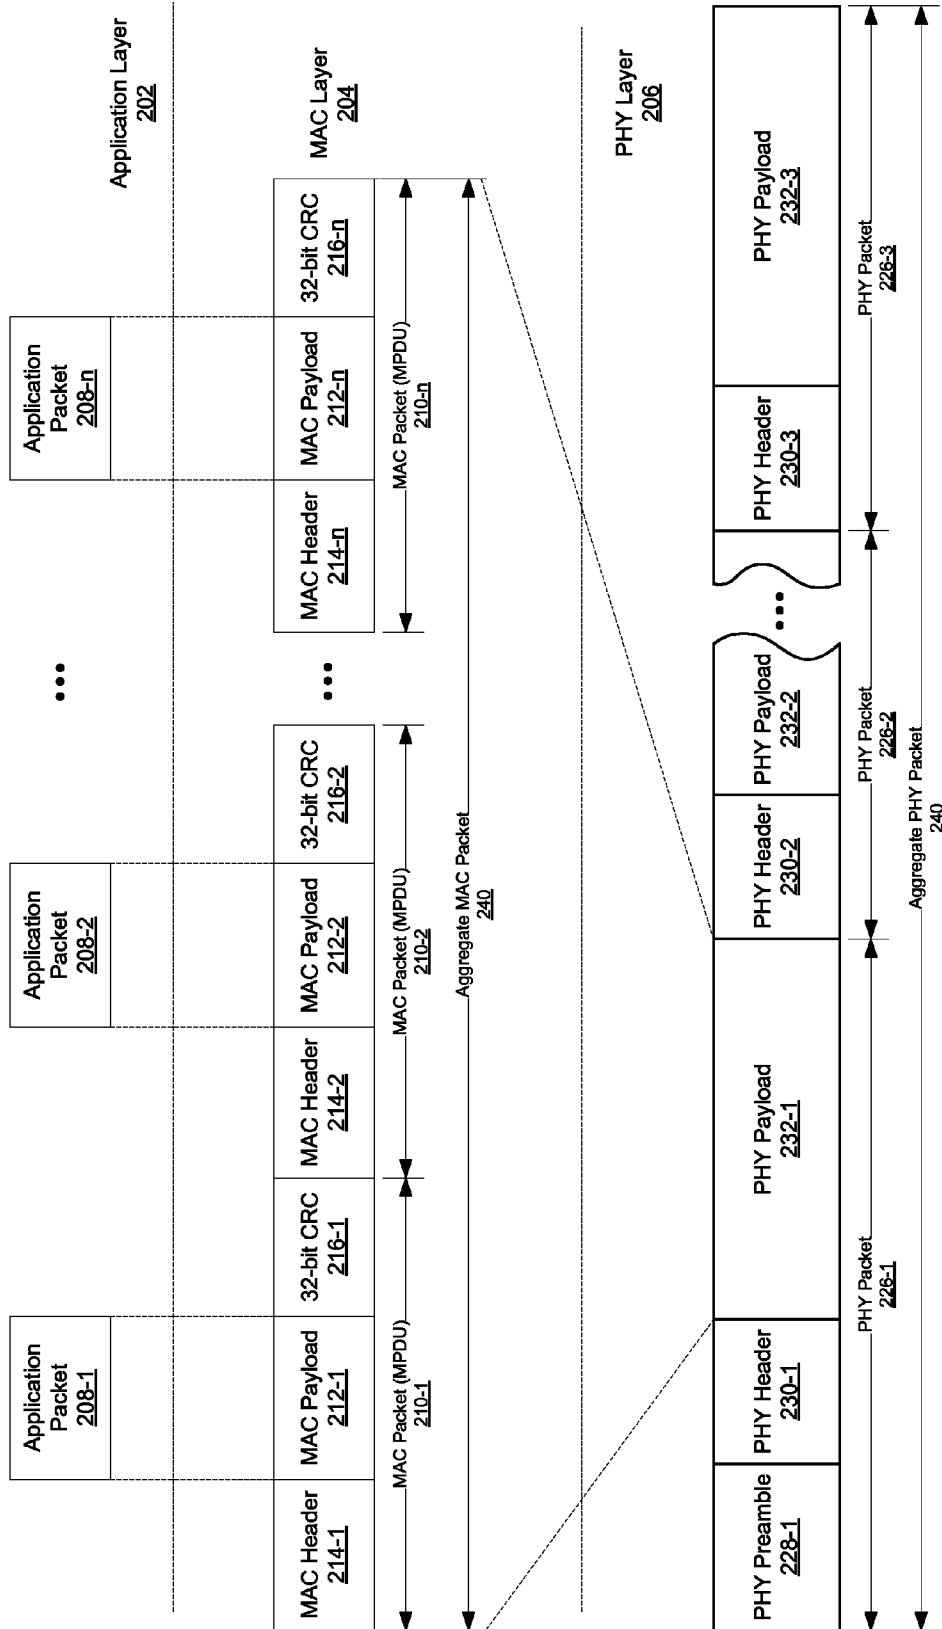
Application Layer
202

MAC Layer
204

PHY Layer
206

Application Packet
208-1

Application Packet
208-2

Application Packet
208-n

MAC Header
214-1

MAC Payload
212-1

32-bit CRC
216-1

MAC Header
214-2

MAC Payload
212-2

32-bit CRC
216-2

MAC Header
214-n

MAC Payload
212-n

32-bit CRC
216-n

MAC Packet (MPDU)
210-1

MAC Packet (MPDU)
210-2

MAC Packet (MPDU)
210-n

Aggregate MAC Packet
240

PHY Preamble
228-1

PHY Header
230-1

PHY Payload
232-1

PHY Header
230-2

PHY Payload
232-2

PHY Header
230-3

PHY Payload
232-3

PHY Packet
226-1

PHY Packet
226-2

PHY Packet
226-3

Aggregate PHY Packet
240